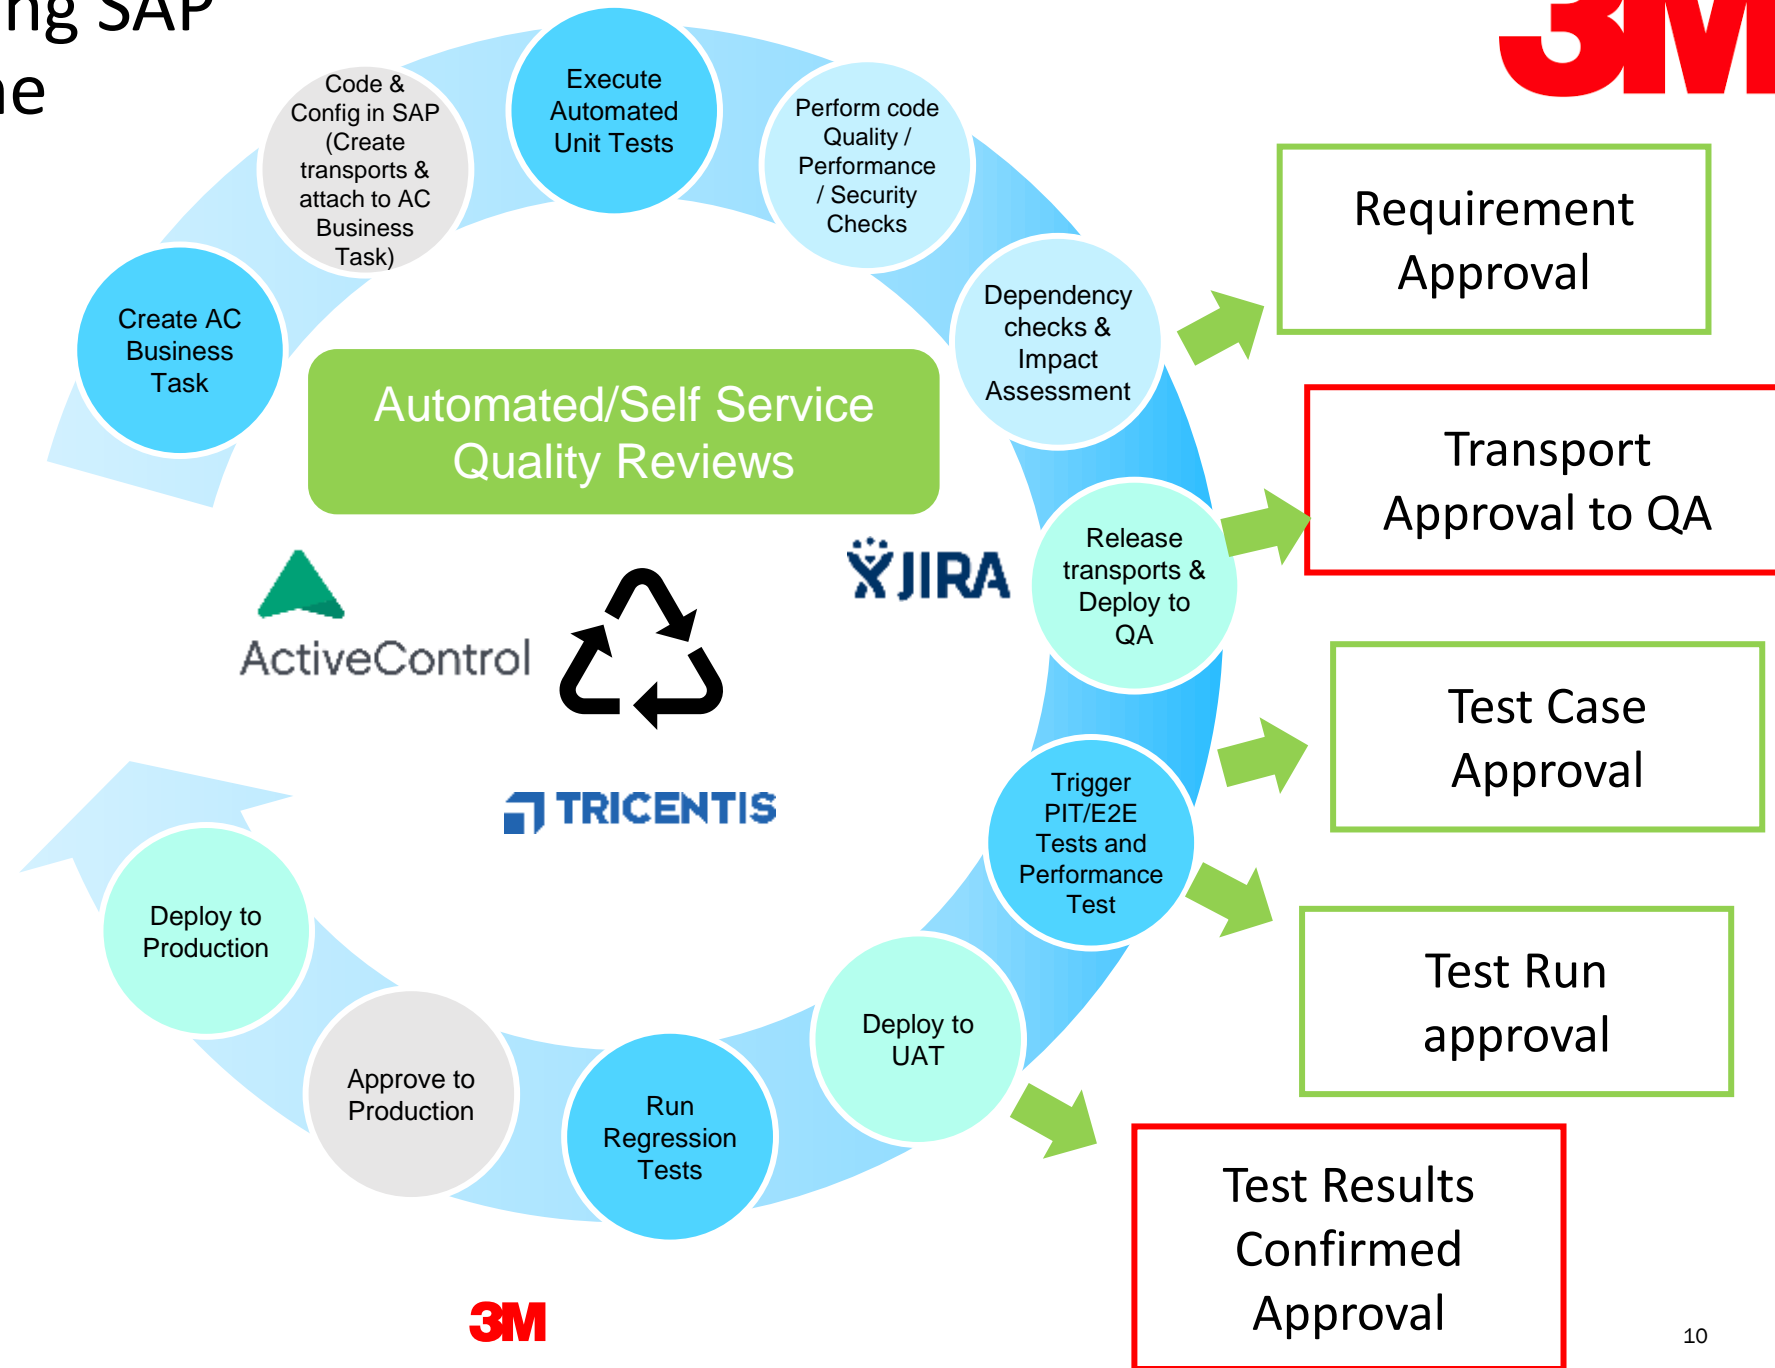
ng SAP
ne

3M

Create AC Business Task

Code & Config in SAP (Create transports & attach to AC Business Task)

Execute Automated Unit Tests

Perform code Quality / Performance / Security Checks

Dependency checks & Impact Assessment

Release transports & Deploy to QA

Trigger PIT/E2E Tests and Performance Test

Deploy to UAT

Run Regression Tests

Approve to Production

Deploy to Production

Automated/Self Service Quality Reviews

ActiveControl

JIRA

TRICENTIS

Requirement Approval

Transport Approval to QA

Test Case Approval

Test Run approval

Test Results Confirmed Approval

3M

10